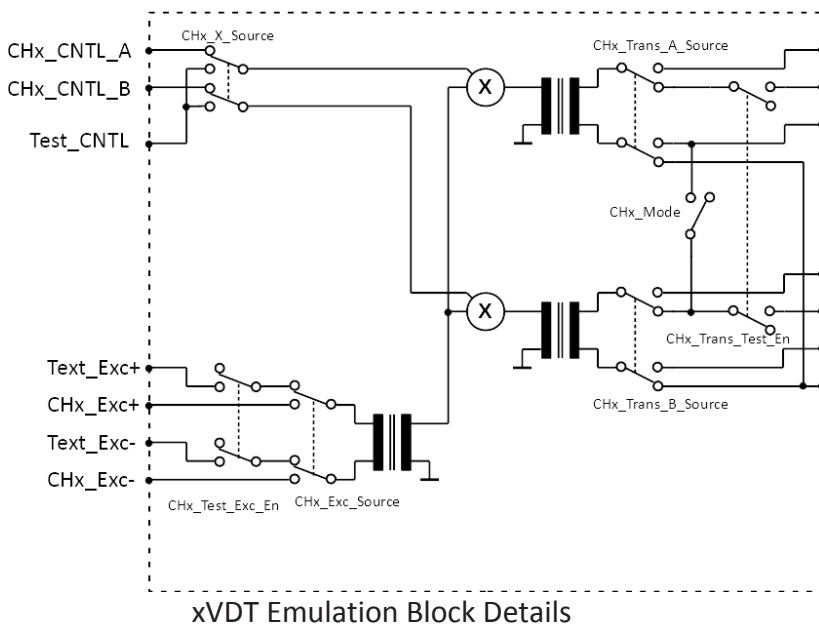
CHx_CNTL_A
CHx_CNTL_B
Test_CNTL
CHx_X_Source
X
CHx_Trans_A_Source
CHx_Mode
X
CHx_Trans_Test_En
Text_Exc+
CHx_Exc+
Text_Exc-
CHx_Exc-
CHx_Trans_B_Source
CHx_Test_Exc_En
CHx_Exc_Source
xVDT Emulation Block Details